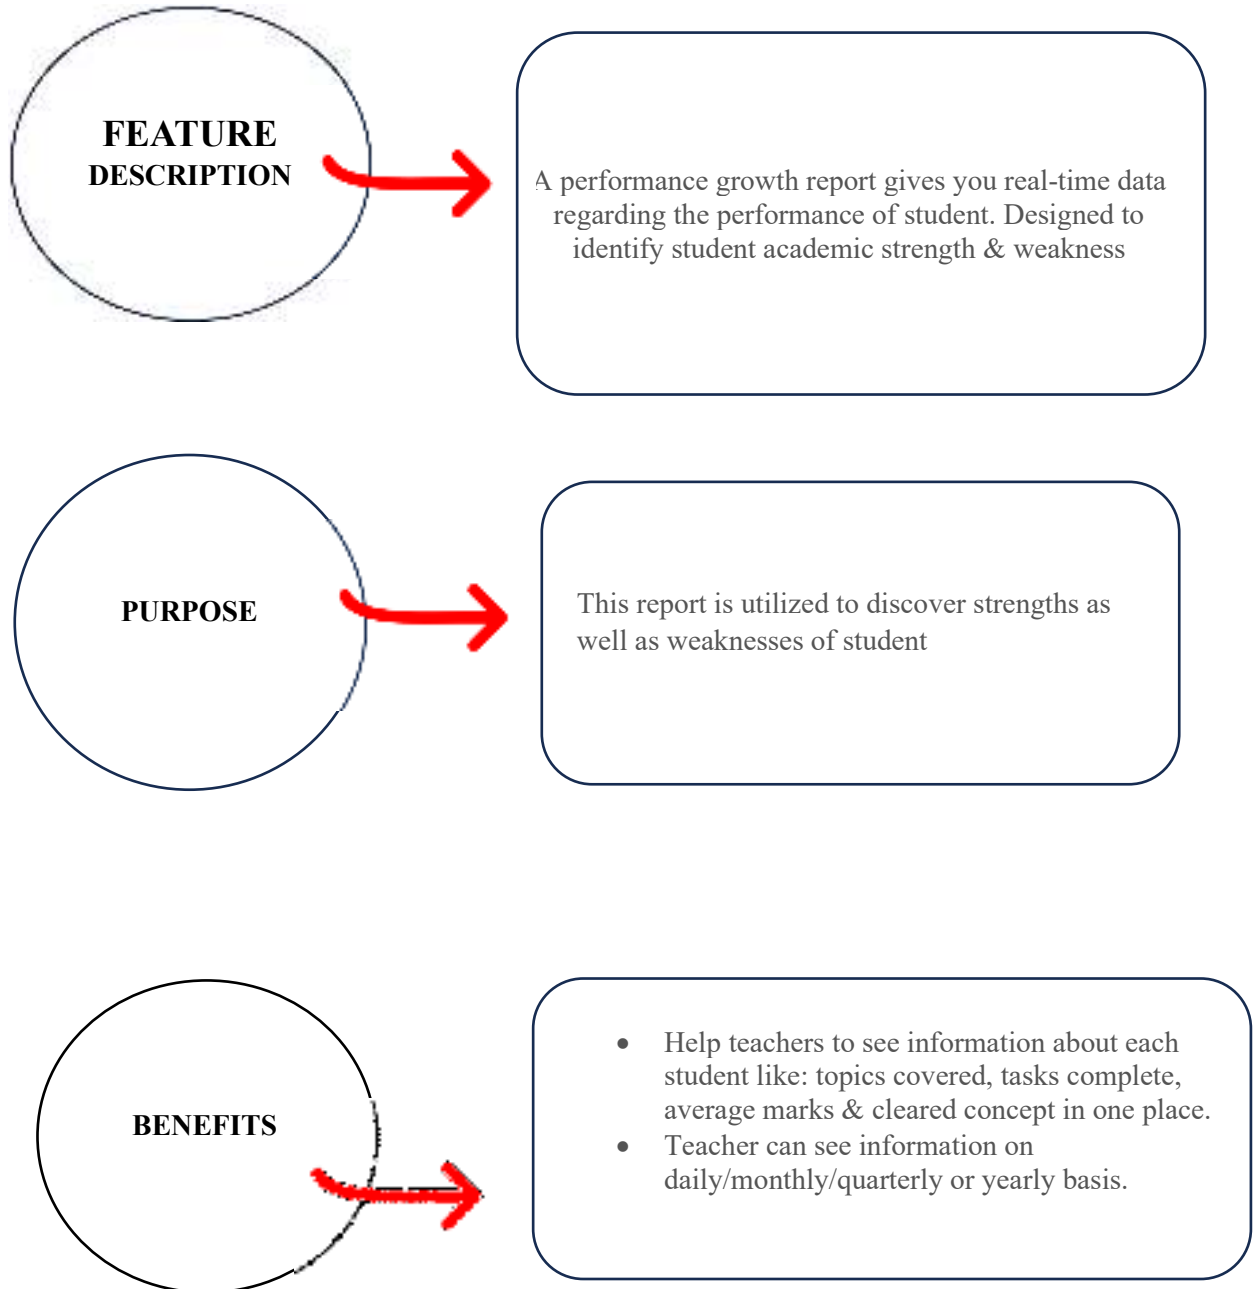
FEATURE DESCRIPTION

A performance growth report gives you real-time data regarding the performance of student. Designed to identify student academic strength & weakness

PURPOSE

This report is utilized to discover strengths as well as weaknesses of student

BENEFITS

- Help teachers to see information about each student like: topics covered, tasks complete, average marks & cleared concept in one place.
- Teacher can see information on daily/monthly/quarterly or yearly basis.